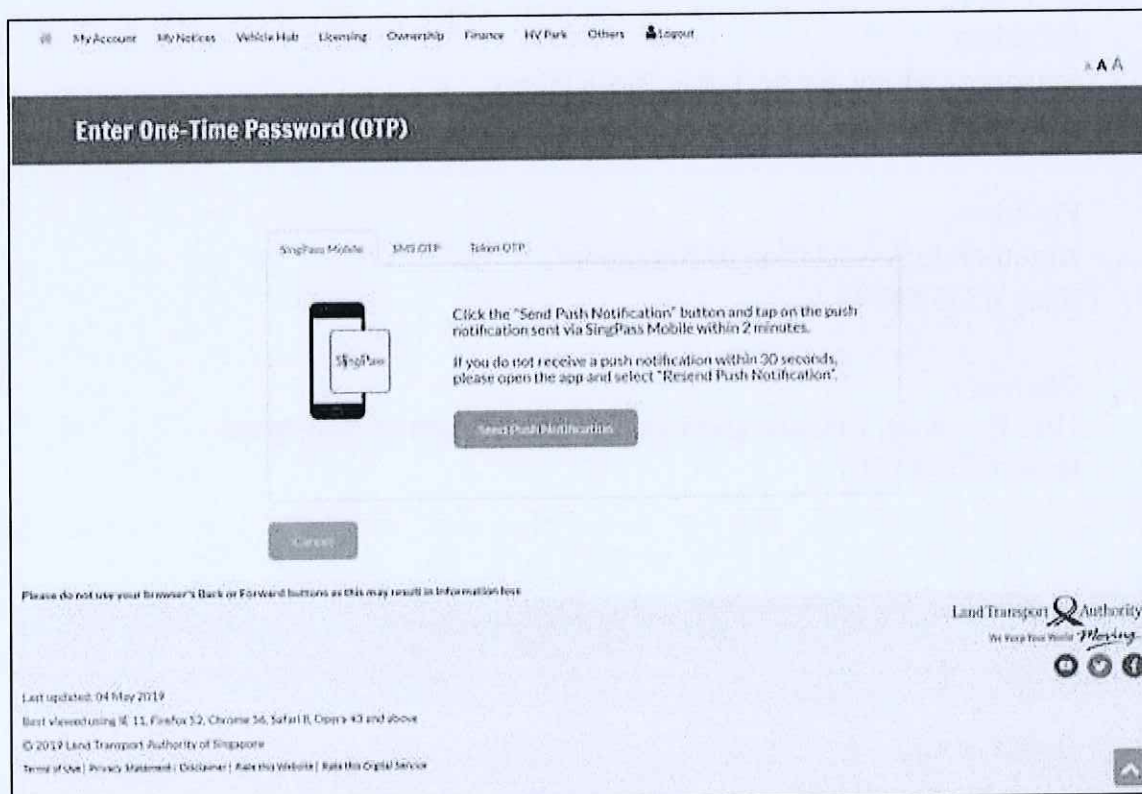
MyAccount MyNotices VehicleHub Licensing Ownership Finance HV Park Others Logout

A A A

Enter One-Time Password (OTP)

SingPass Mobile SMS OTP Token OTP

SingPass

Click the "Send Push Notification" button and tap on the push notification sent via SingPass Mobile within 2 minutes.

If you do not receive a push notification within 30 seconds, please open the app and select "Resend Push Notification".

Send Push Notification

Cancel

Please do not use your browser's Back or Forward buttons as this may result in information loss

Land Transport Authority
We Keep Your World Moving

Last updated: 04 May 2019
Best viewed using IE 11, Firefox 52, Chrome 56, Safari 8, Opera 43 and above
© 2019 Land Transport Authority of Singapore
Terms of Use | Privacy Statement | Disclaimer | Rate this Website | Rate this Digital Service